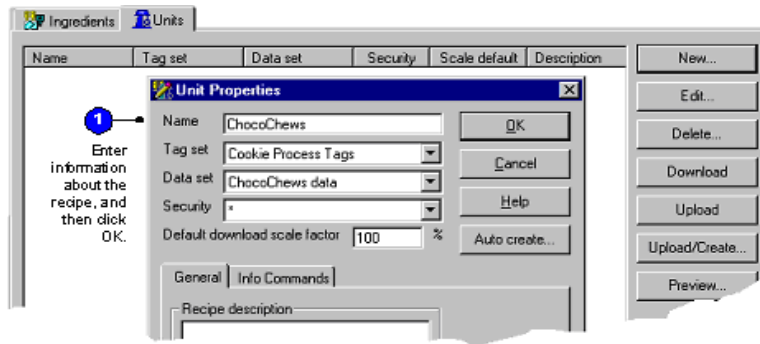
Ingredients | Units

| Name | Tag set | Data set | Security | Scale default | Description |
|---|---|---|---|---|---|

New...
Edit...
Delete...
Download
Upload
Upload/Create...
Preview...

1

Enter information about the recipe, and then click OK.

Unit Properties

Name ChocoChews
Tag set Cookie Process Tags
Data set ChocoChews data
Security *
Default download scale factor 100 %

OK
Cancel
Help
Auto create...

General | Info Commands

Recipe description